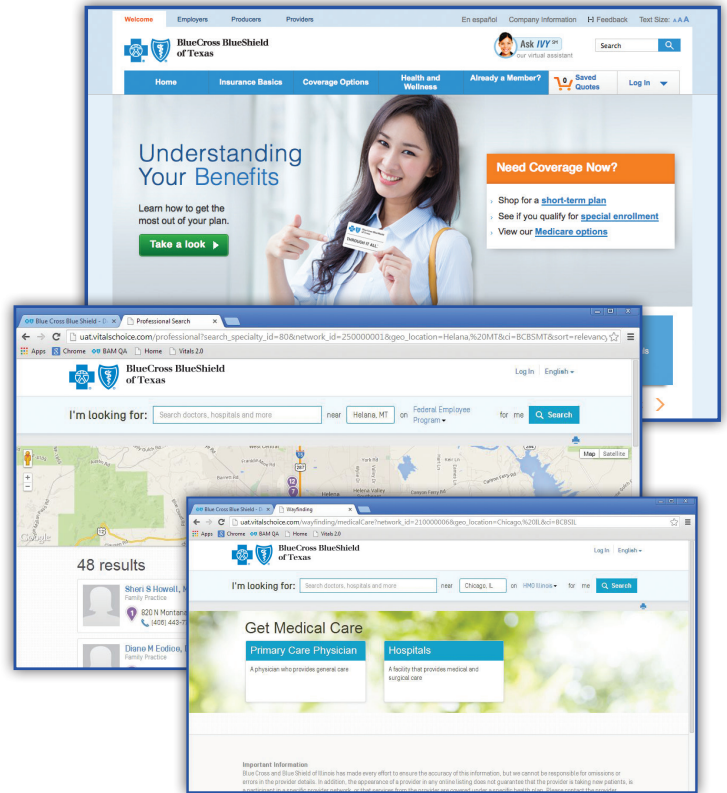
Welcome Employers Producers Providers

En español Company information Feedback Text Size: A A A

BlueCross BlueShield of Texas

Ask IVY SM our virtual assistant

Search

Home Insurance Basics Coverage Options Health and Wellness Already a Member? 0 Saved Quotes Log In

Understanding Your Benefits

Learn how to get the most out of your plan.

Take a look

Need Coverage Now?

Shop for a short-term plan

See if you qualify for special enrollment

View our Medicare options

Blue Cross Blue Shield - D × Professional Search ×

uat.vitalschoice.com/professional?search_specialty_id=80&network_id=250000001&geo_location=Helena,%20MT&ci=BCBSMT&sort=relevancy

Apps Chrome BAM QA Home Vitals 2.0

BlueCross BlueShield of Texas

Log In English

I'm looking for: Search doctors, hospitals and more near Helena, MT on Federal Employee Program for me Search

Map Satellite

Google

48 results

Sheri S Howell, M
Family Practice
820 N Montana
(406) 443-7

Diane M Eddico,
Family Practice

Blue Cross Blue Shield - D × Wayfinding ×

uat.vitalschoice.com/wayfinding/medicalCare?network_id=210000006&geo_location=Chicago,%20IL&ci=BCBSIL

Apps Chrome BAM QA Home Vitals 2.0

BlueCross BlueShield of Texas

Log In English

I'm looking for: Search doctors, hospitals and more near Chicago, IL on HMO Illinois for me Search

Get Medical Care

Primary Care Physician
A physician who provides general care

Hospitals
A facility that provides medical and surgical care

Important Information
Blue Cross and Blue Shield of Illinois has made every effort to ensure the accuracy of this information, but we cannot be responsible for omissions or errors in the provider details. In addition, the appearance of a provider in any online listing does not guarantee that the provider is taking new patients, is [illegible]